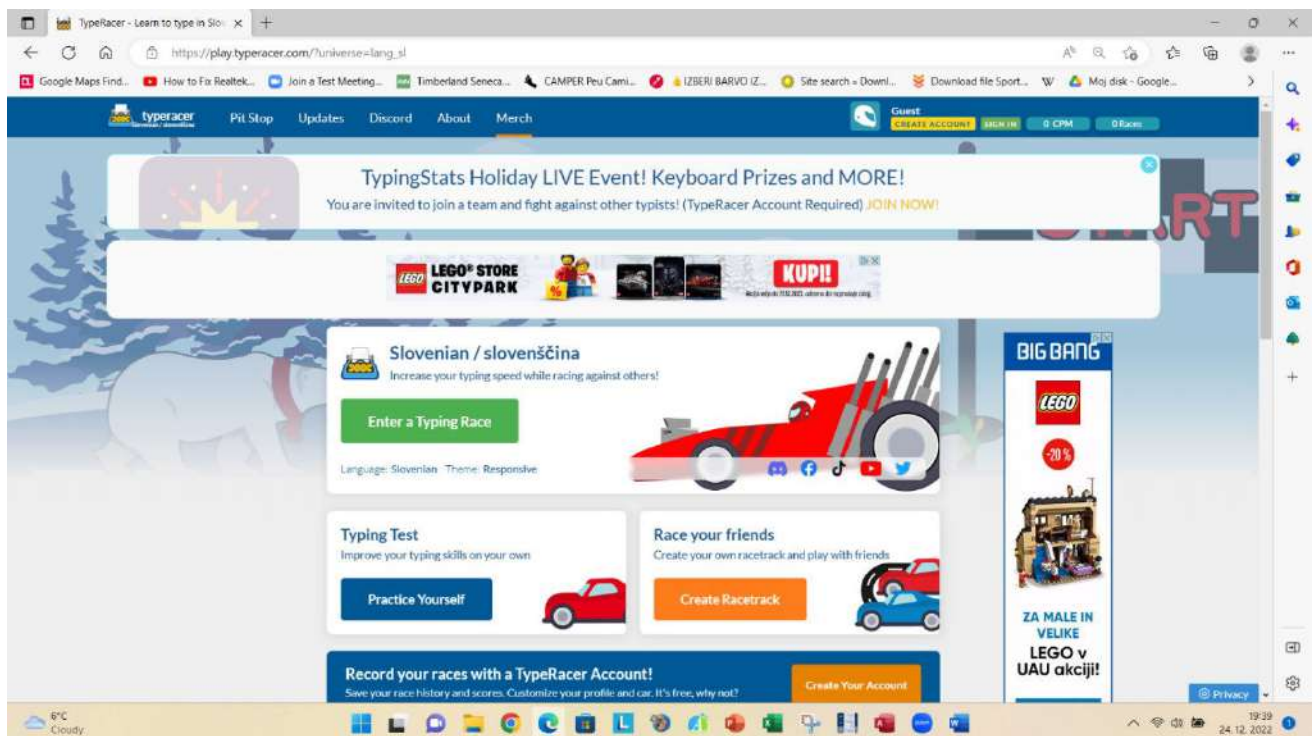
TypeRacer - Learn to type in Slo ×

https://play.typeracer.com/?universe=lang_sl

Google Maps Find... How to Fix Realtek... Join a Test Meeting... Timberland Seneca... CAMPER Peu Cami... IZBERI BARVO IZ... Site search » Downl... Download file Sport... Moj disk - Google...

typeracer Pit Stop Updates Discord About Merch

Guest CREATE ACCOUNT SIGN IN 0 CPM 0 Races

TypingStats Holiday LIVE Event! Keyboard Prizes and MORE!

You are invited to join a team and fight against other typists! (TypeRacer Account Required) JOIN NOW!

LEGO® STORE CITYPARK KUPI!

Slovenian / slovenščina

Increase your typing speed while racing against others!

Enter a Typing Race

Language: Slovenian Theme: Responsive

Typing Test

Improve your typing skills on your own

Practice Yourself

Race your friends

Create your own racetrack and play with friends

Create Racetrack

Record your races with a TypeRacer Account!

Save your race history and scores. Customize your profile and car. It's free, why not?

Create Your Account

BIG BANG

LEGO

-20 %

ZA MALE IN VELIKE

LEGO v UAU akciji!

Privacy

6°C Cloudy

19:39 24. 12. 2022